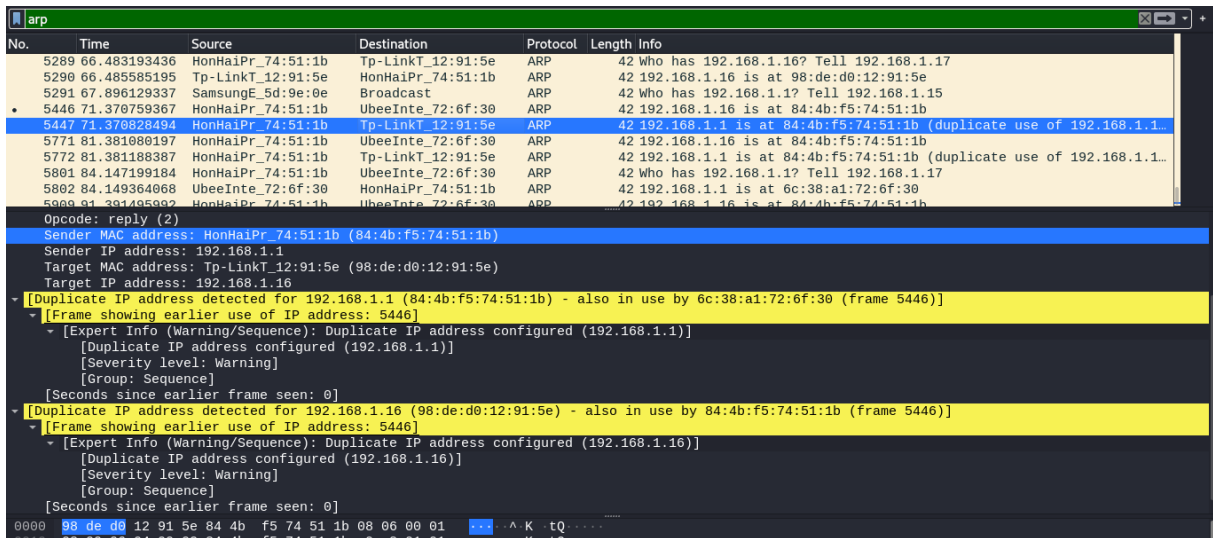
arp

| No. | Time | Source | Destination | Protocol | Length | Info |
|---|---|---|---|---|---|---|
| 5289 | 66.483193436 | HonHaiPr_74:51:1b | Tp-LinkT_12:91:5e | ARP | 42 | Who has 192.168.1.16? Tell 192.168.1.17 |
| 5290 | 66.485585195 | Tp-LinkT_12:91:5e | HonHaiPr_74:51:1b | ARP | 42 | 192.168.1.16 is at 98:de:d0:12:91:5e |
| 5291 | 67.896129337 | SamsungE_5d:9e:0e | Broadcast | ARP | 42 | Who has 192.168.1.1? Tell 192.168.1.15 |
| 5446 | 71.370759367 | HonHaiPr_74:51:1b | UbeeInte_72:6f:30 | ARP | 42 | 192.168.1.16 is at 84:4b:f5:74:51:1b |
| 5447 | 71.370828494 | HonHaiPr_74:51:1b | Tp-LinkT_12:91:5e | ARP | 42 | 192.168.1.1 is at 84:4b:f5:74:51:1b (duplicate use of 192.168.1.1… |
| 5771 | 81.381080197 | HonHaiPr_74:51:1b | UbeeInte_72:6f:30 | ARP | 42 | 192.168.1.16 is at 84:4b:f5:74:51:1b |
| 5772 | 81.381188387 | HonHaiPr_74:51:1b | Tp-LinkT_12:91:5e | ARP | 42 | 192.168.1.1 is at 84:4b:f5:74:51:1b (duplicate use of 192.168.1.1… |
| 5801 | 84.147199184 | HonHaiPr_74:51:1b | UbeeInte_72:6f:30 | ARP | 42 | Who has 192.168.1.1? Tell 192.168.1.17 |
| 5802 | 84.149364068 | UbeeInte_72:6f:30 | HonHaiPr_74:51:1b | ARP | 42 | 192.168.1.1 is at 6c:38:a1:72:6f:30 |
| 5909 | 91.391495992 | HonHaiPr_74:51:1b | UbeeInte_72:6f:30 | ARP | 42 | 192.168.1.16 is at 84:4b:f5:74:51:1b |

Opcode: reply (2)
Sender MAC address: HonHaiPr_74:51:1b (84:4b:f5:74:51:1b)
Sender IP address: 192.168.1.1
Target MAC address: Tp-LinkT_12:91:5e (98:de:d0:12:91:5e)
Target IP address: 192.168.1.16
[Duplicate IP address detected for 192.168.1.1 (84:4b:f5:74:51:1b) - also in use by 6c:38:a1:72:6f:30 (frame 5446)]
[Frame showing earlier use of IP address: 5446]
[Expert Info (Warning/Sequence): Duplicate IP address configured (192.168.1.1)]
[Duplicate IP address configured (192.168.1.1)]
[Severity level: Warning]
[Group: Sequence]
[Seconds since earlier frame seen: 0]
[Duplicate IP address detected for 192.168.1.16 (98:de:d0:12:91:5e) - also in use by 84:4b:f5:74:51:1b (frame 5446)]
[Frame showing earlier use of IP address: 5446]
[Expert Info (Warning/Sequence): Duplicate IP address configured (192.168.1.16)]
[Duplicate IP address configured (192.168.1.16)]
[Severity level: Warning]
[Group: Sequence]
[Seconds since earlier frame seen: 0]
0000 98 de d0 12 91 5e 84 4b f5 74 51 1b 08 06 00 01 ···^·K ·tQ·····